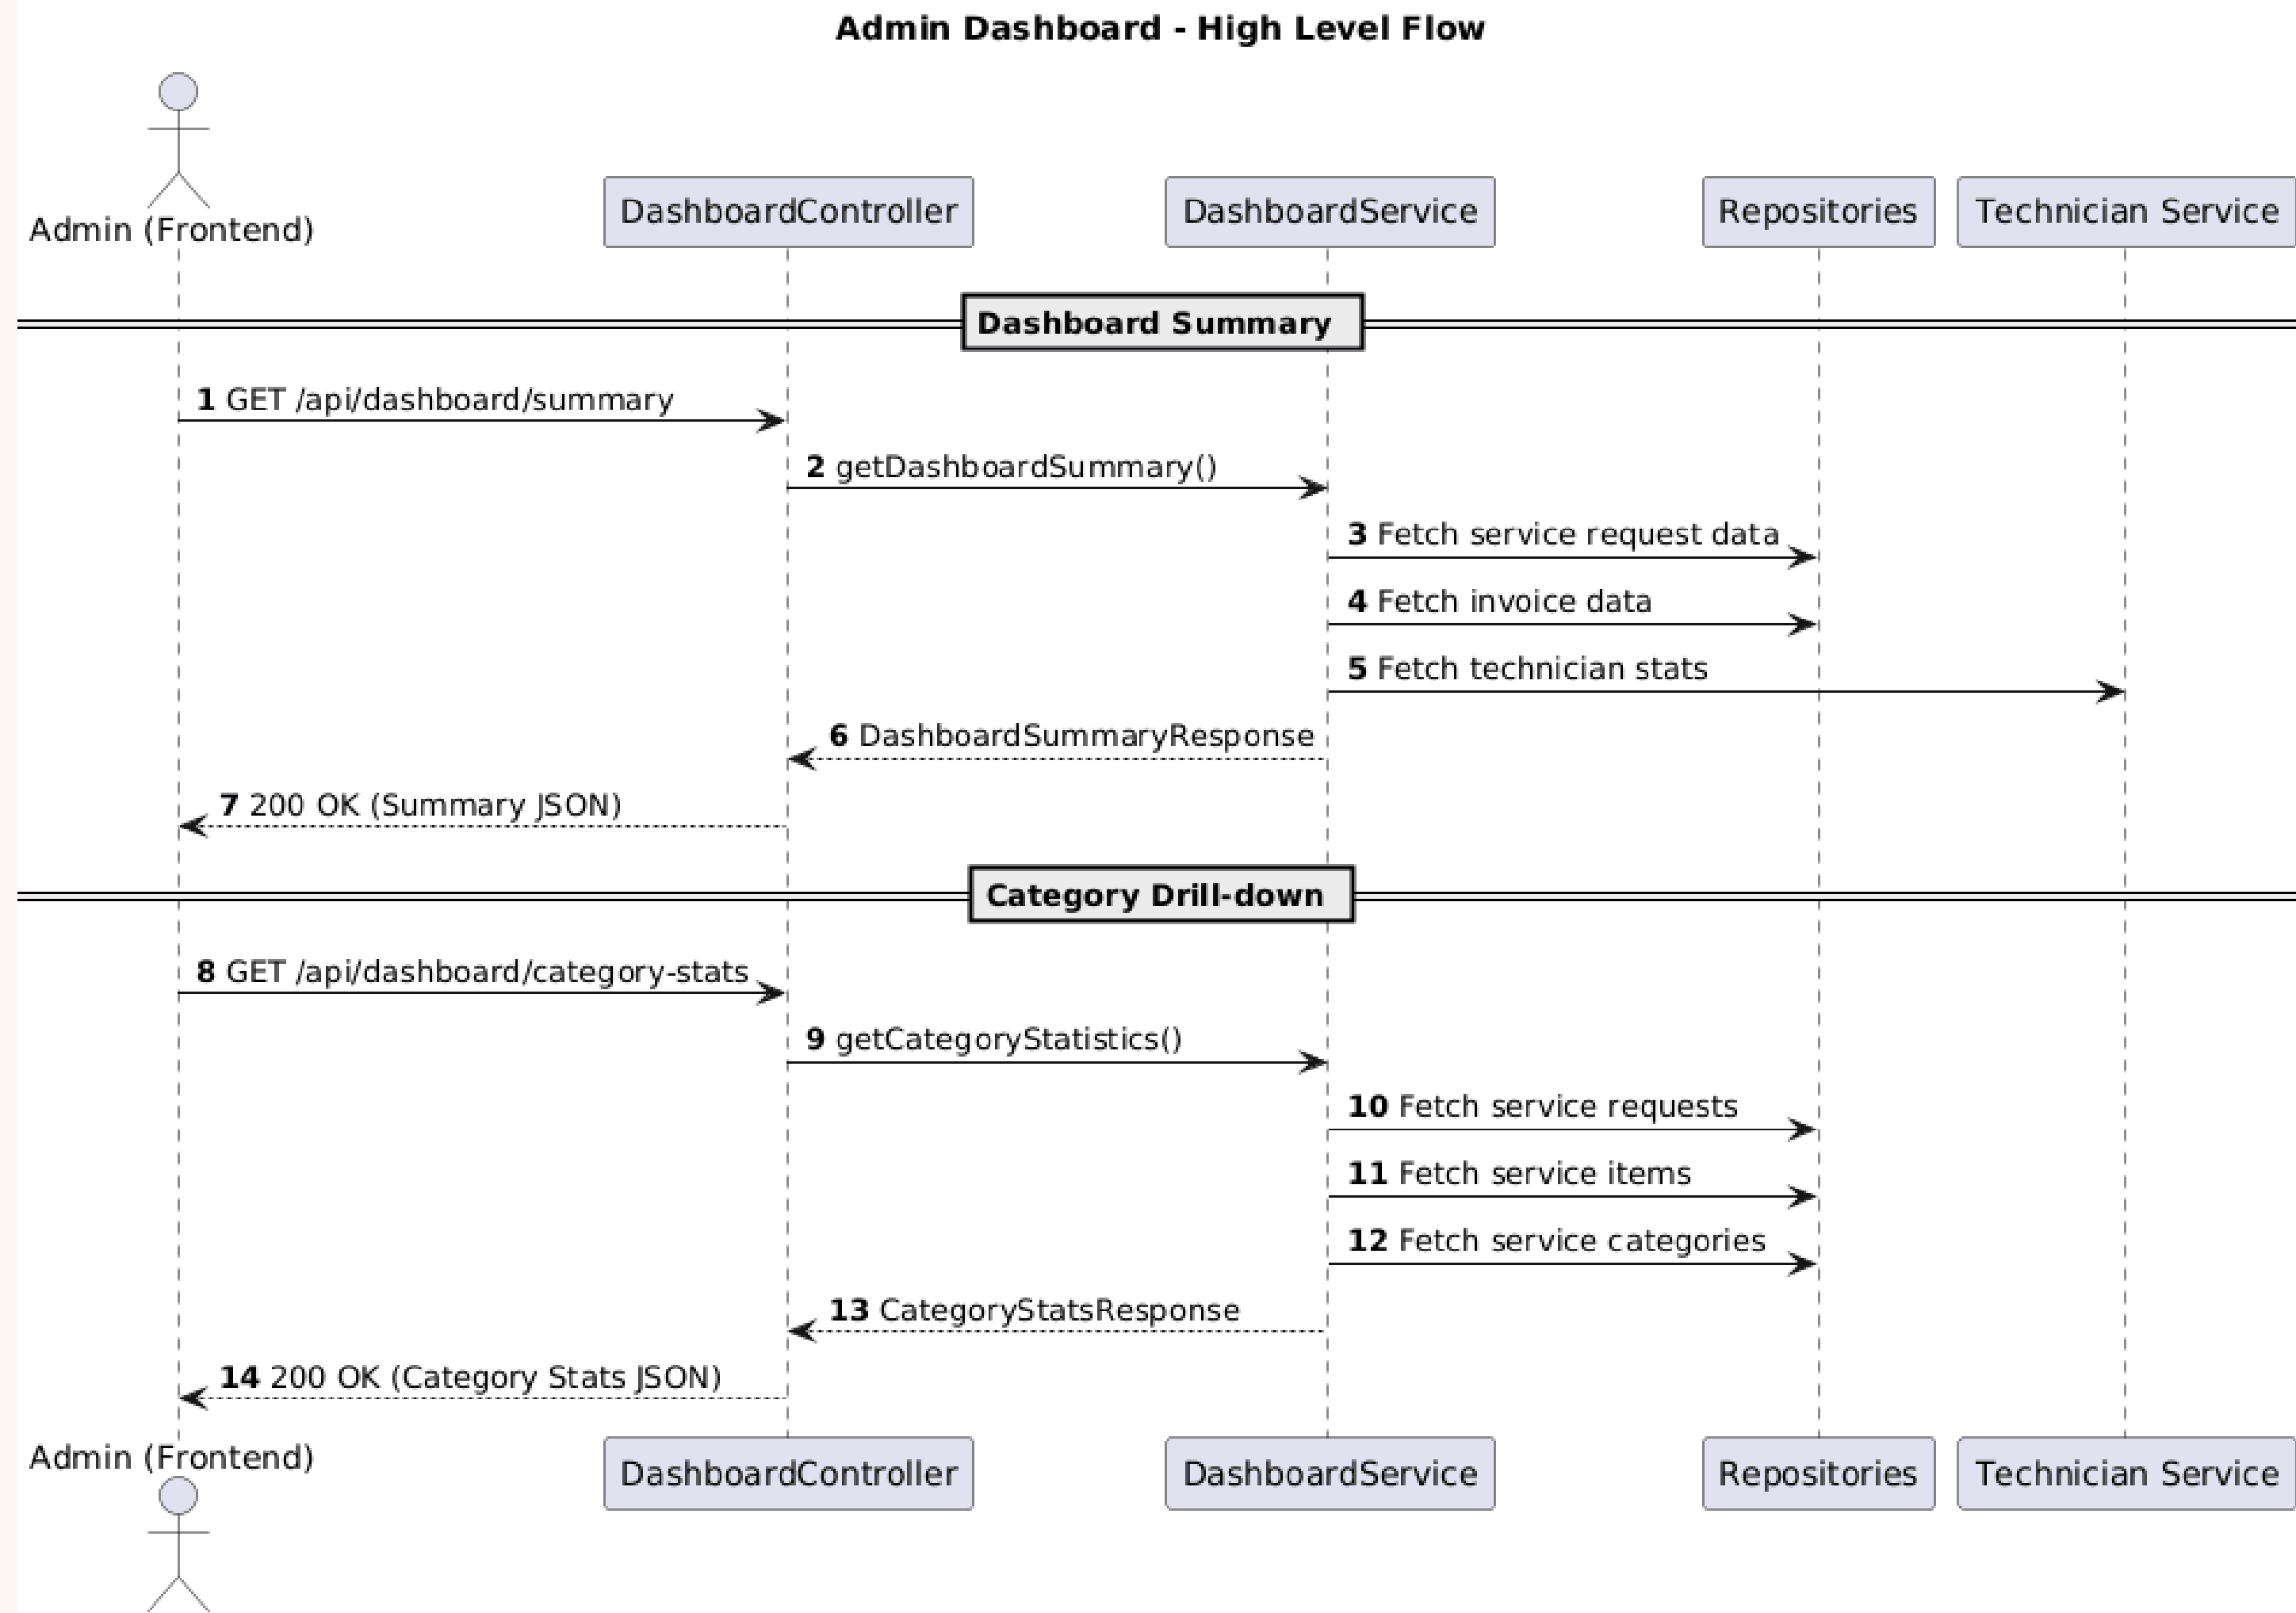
Admin Dashboard - High Level Flow

Admin (Frontend)

DashboardController

DashboardService

Repositories

Technician Service

Dashboard Summary

1 GET /api/dashboard/summary

2 getDashboardSummary()

3 Fetch service request data

4 Fetch invoice data

5 Fetch technician stats

6 DashboardSummaryResponse

7 200 OK (Summary JSON)

Category Drill-down

8 GET /api/dashboard/category-stats

9 getCategoryStatistics()

10 Fetch service requests

11 Fetch service items

12 Fetch service categories

13 CategoryStatsResponse

14 200 OK (Category Stats JSON)

Admin (Frontend)

DashboardController

DashboardService

Repositories

Technician Service